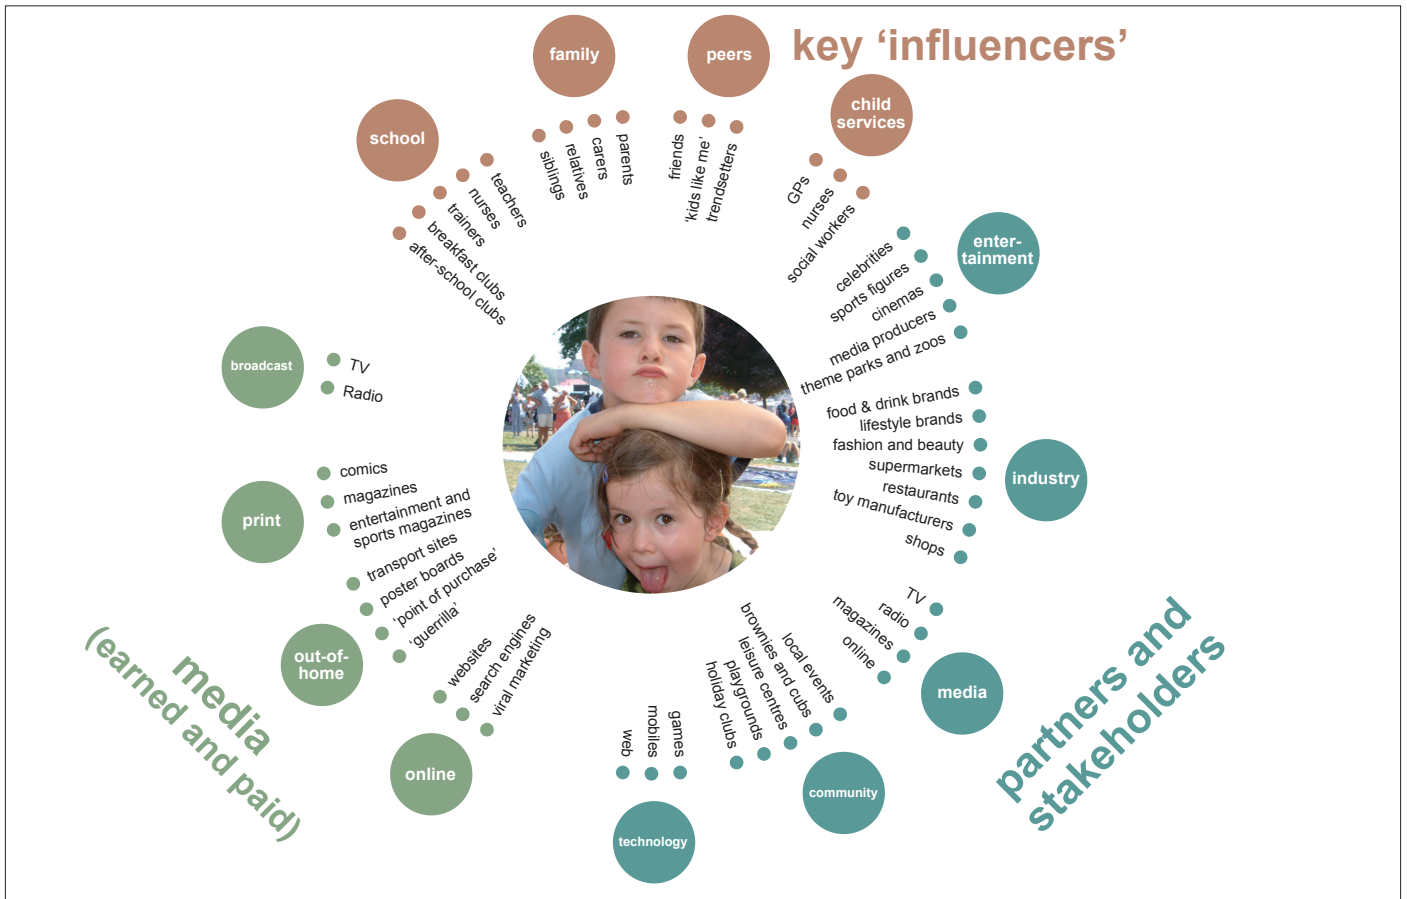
key 'influencers'

family
siblings
relatives
carers
parents

peers
friends
'kids like me'
trendsetters

child services
GPs
nurses
social workers

school
teachers
nurses
trainers
breakfast clubs
after-school clubs

enter-tainment
celebrities
sports figures
cinemas
media producers
theme parks and zoos

industry
food & drink brands
lifestyle brands
fashion and beauty
supermarkets
restaurants
toy manufacturers
shops

media
TV
radio
magazines
online

community
local events
brownies and cubs
leisure centres
playgrounds
holiday clubs

technology
games
mobiles
web

partners and stakeholders

broadcast
TV
Radio

print
comics
magazines
entertainment and sports magazines

out-of-home
transport sites
poster boards
'point of purchase'
'guerrilla'

online
websites
search engines
viral marketing

media
(earned and paid)